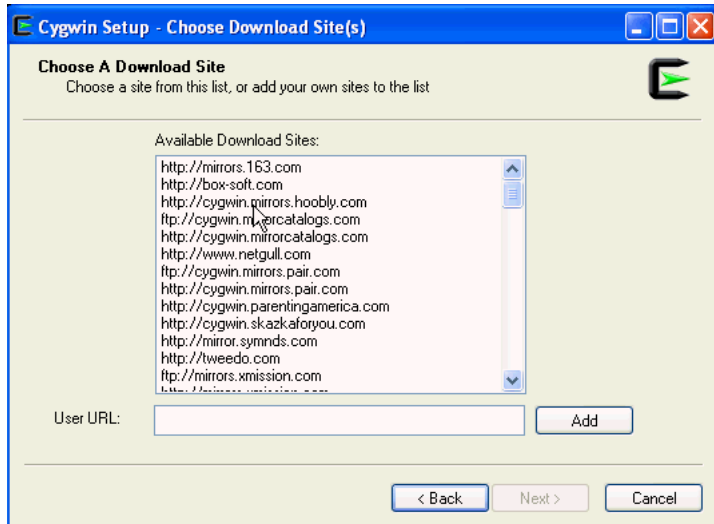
Cygwin Setup - Choose Download Site(s)

Choose A Download Site
Choose a site from this list, or add your own sites to the list

Available Download Sites:

http://mirrors.163.com
http://box-soft.com
http://cygwin.mirrors.hoobly.com
ftp://cygwin.m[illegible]rcatalogs.com
http://cygwin.mirrorcatalogs.com
http://www.netgull.com
ftp://cygwin.mirrors.pair.com
http://cygwin.mirrors.pair.com
http://cygwin.parentingamerica.com
http://cygwin.skazkaforyou.com
http://mirror.symnds.com
http://tweedo.com
ftp://mirrors.xmission.com
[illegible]

User URL:

Add

< Back
Next >
Cancel